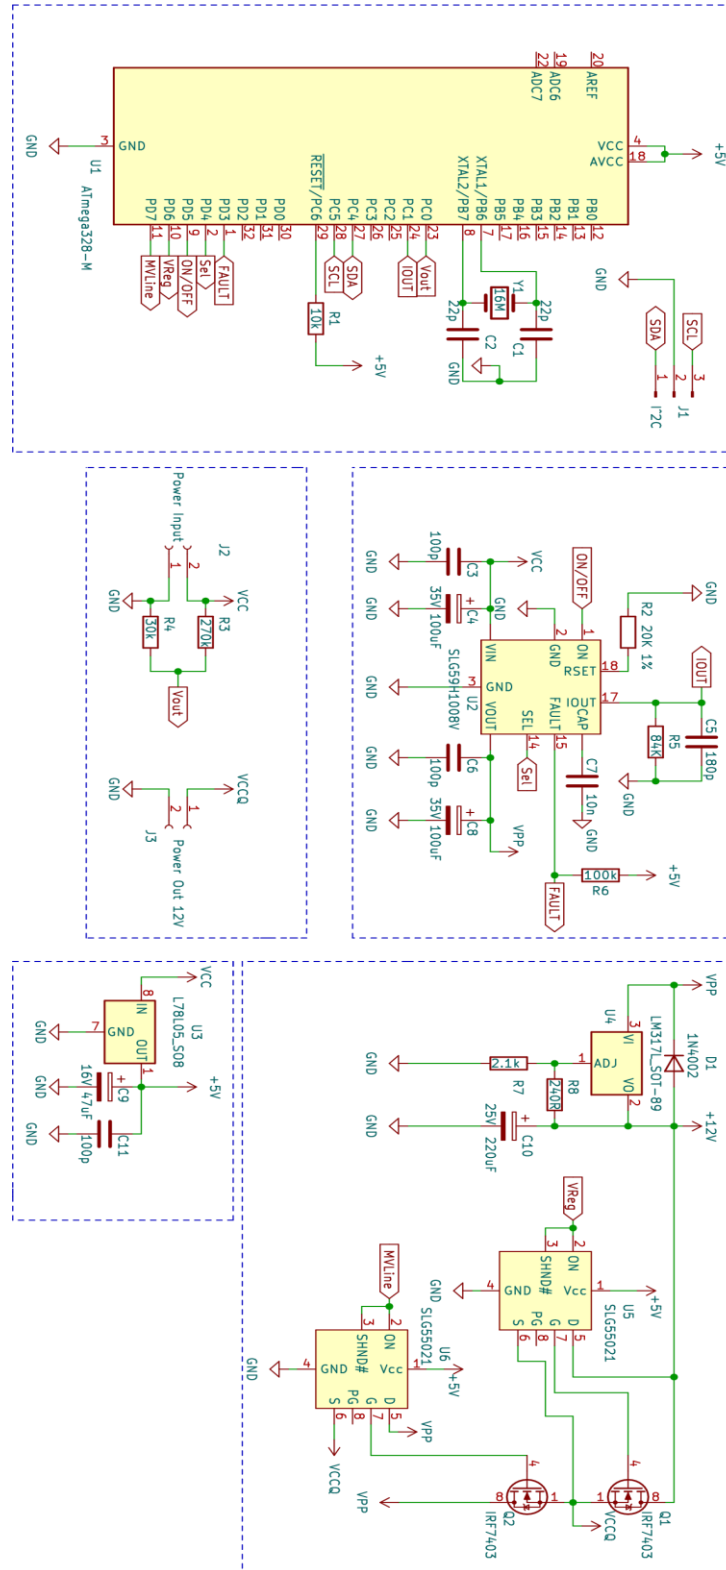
GND
3
GND
U1
ATmega328-M
RESET/PC6
22 ADC7
19 ADC6
20 AREF
VCC 4
AVCC 18
+5V
XTAL1/PB6
XTAL2/PB7
PD7 11
PD6 10
PD5 9
PD4 2
PD3 1
PD2 32
PD1 31
PD0 30
29
PC5 28
PC4 27
PC3 26
PC2 25
PC1 24
PC0 23
8
PB5 7
PB4 17
PB3 16
PB2 15
PB1 14
PB0 13
12
MVLine
VReg
ON/OFF
Sel
FAULT
SCL
SDA
IOUT
Vout
R1
10k
+5V
Y1
16M
22p
22p
C2
C1
GND
GND
SDA
SCL
1
2
3
I²C
J1

J2
Power Input
1
2
VCC
GND
R4
30k
R3
270k
Vout
GND
VCCQ
2
1
J3
Power Out 12V

GND
100p
C3
VCC
GND
35V
C4
100uF
GND
ON/OFF
GND
R2 20K 1%
2
1
VIN
GND
RSET 18
3
GND
SLG59H1008V
U2
IOUT
IOUT 17
CAP
C5
180p
R5
84k
VOUT
SEL
FAULT
14
15
GND
C6
100p
Sel
C7
10n
GND
GND
35V
C8
100uF
VPP
FAULT
100k
R6
+5V

VCC
8
IN
GND
7
L78L05_SO8
U3
OUT
1
+5V
GND
16V
C9
47uF
GND
C11
100p

VPP
LM317L_SOT-89
U4
3
VI
1N4002
D1
GND
2.1k
R7
1
ADJ
R8
240R
VO
2
+12V
GND
25V
C10
220uF
VReg
2
ON
3
SHDN#
GND
4
GND
Vcc
1
+5V
U5
SLG55021
S
PG
G
D
6
8
7
5
MVLine
3
2
SHDN#
ON
U6
SLG55021
GND
4
GND
Vcc
1
+5V
S
PG
G
D
6
8
7
5
VPP
VCCQ
4
4
VPP
8
1
Q2
IRF7403
VCCQ
1
8
Q1
IRF7403